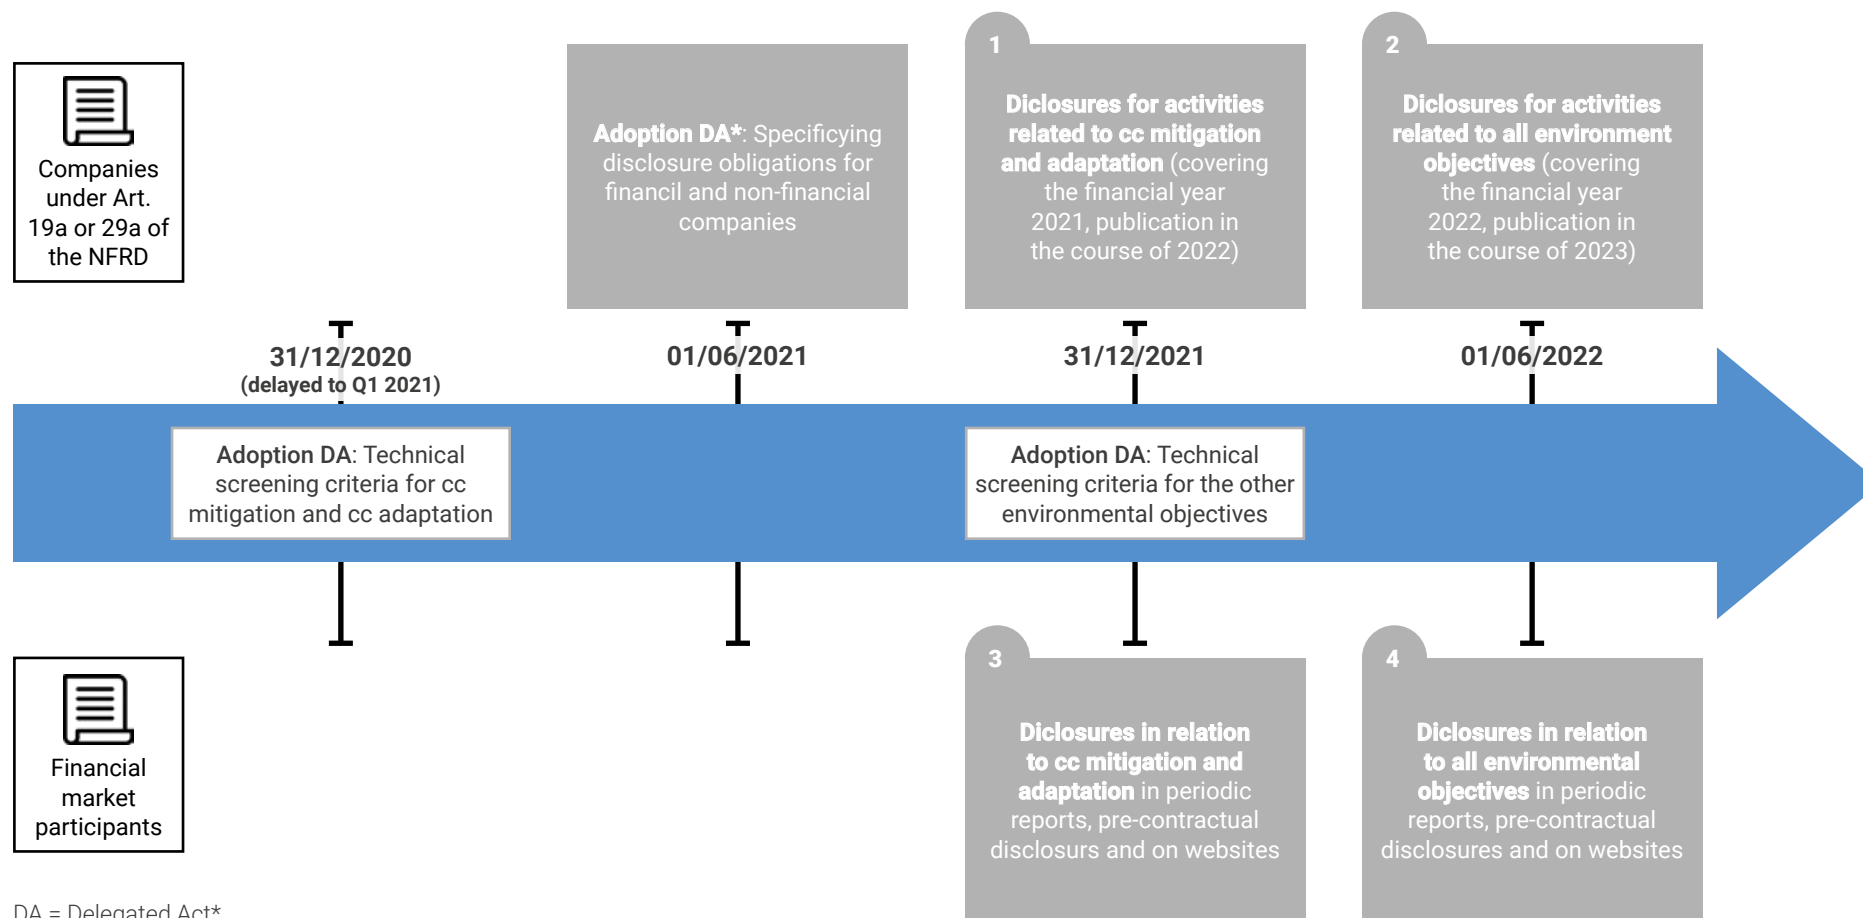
Companies under Art. 19a or 29a of the NFRD

Adoption DA*: Specificying disclosure obligations for financil and non-financial companies

1

Diclosures for activities related to cc mitigation and adaptation (covering the financial year 2021, publication in the course of 2022)

2

Diclosures for activities related to all environment objectives (covering the financial year 2022, publication in the course of 2023)

31/12/2020
(delayed to Q1 2021)

01/06/2021

31/12/2021

01/06/2022

Adoption DA: Technical screening criteria for cc mitigation and cc adaptation

Adoption DA: Technical screening criteria for the other environmental objectives

Financial market participants

3

Diclosures in relation to cc mitigation and adaptation in periodic reports, pre-contractual disclosurs and on websites

4

Diclosures in relation to all environmental objectives in periodic reports, pre-contractual disclosurs and on websites

DA = Delegated Act*